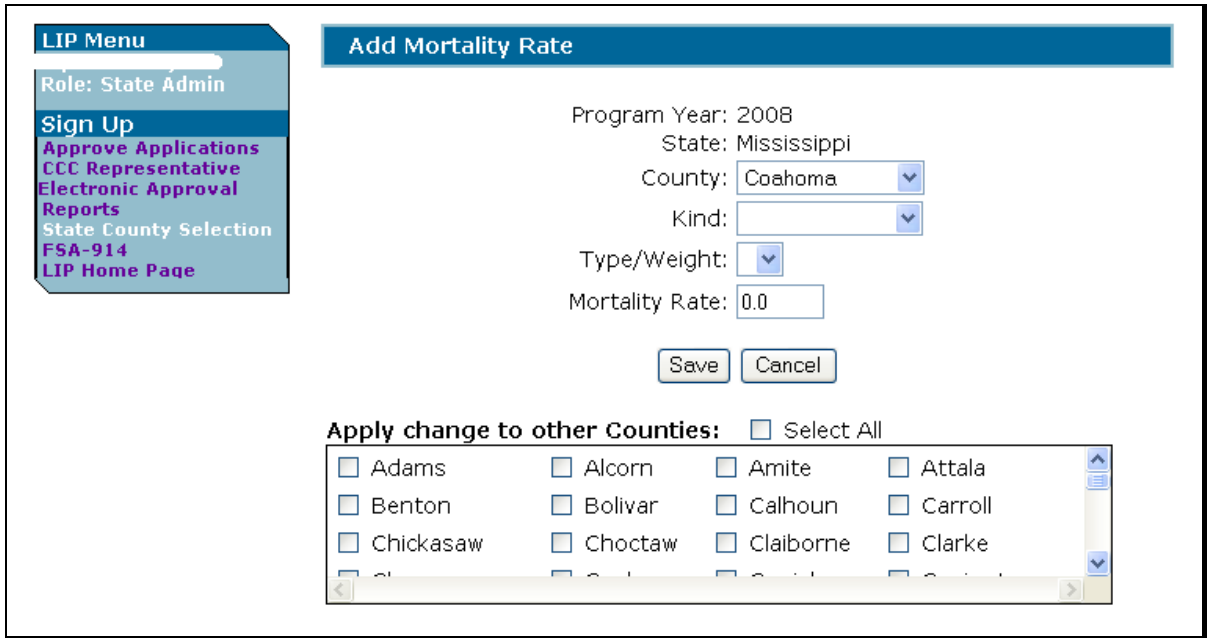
LIP Menu
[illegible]
Role: State Admin

Sign Up
Approve Applications
CCC Representative
Electronic Approval
Reports
State County Selection
FSA-914
LIP Home Page

Add Mortality Rate

Program Year: 2008
State: Mississippi
County: Coahoma
Kind:
Type/Weight:
Mortality Rate: 0.0

Save Cancel

Apply change to other Counties: Select All

| | | | |
|---|---|---|---|
| Adams | Alcorn | Amite | Attala |
| Benton | Bolivar | Calhoun | Carroll |
| Chickasaw | Choctaw | Claiborne | Clarke |
| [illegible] | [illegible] | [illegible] | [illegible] |